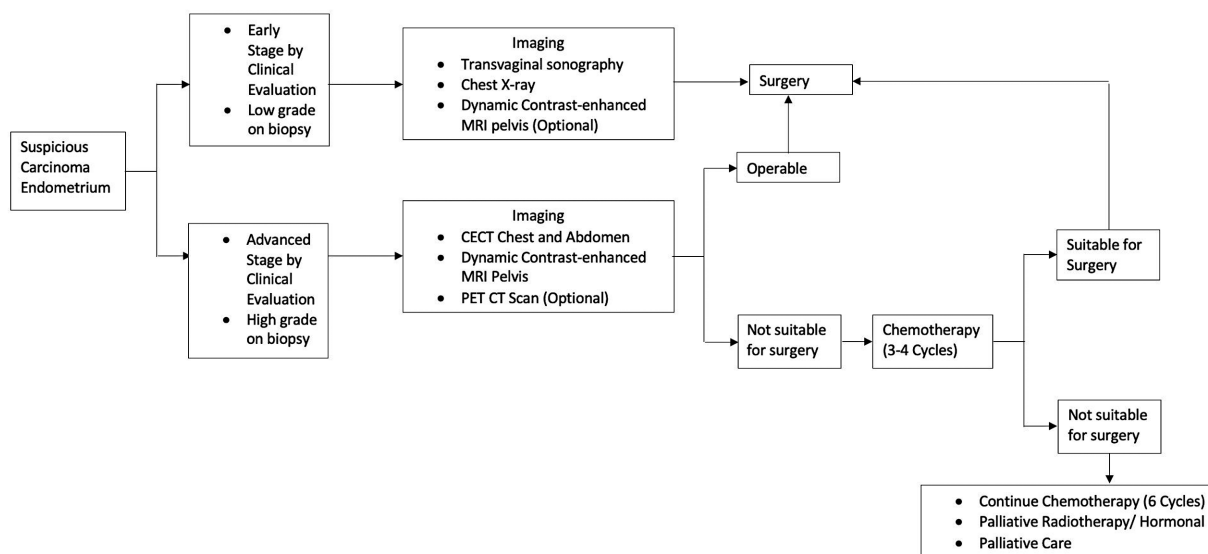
Suspicious Carcinoma Endometrium

- Early Stage by Clinical Evaluation
- Low grade on biopsy

Imaging
- Transvaginal sonography
- Chest X-ray
- Dynamic Contrast-enhanced MRI pelvis (Optional)

Surgery

- Advanced Stage by Clinical Evaluation
- High grade on biopsy

Imaging
- CECT Chest and Abdomen
- Dynamic Contrast-enhanced MRI Pelvis
- PET CT Scan (Optional)

Operable

Not suitable for surgery

Chemotherapy (3-4 Cycles)

Suitable for Surgery

Not suitable for surgery

- Continue Chemotherapy (6 Cycles)
- Palliative Radiotherapy/ Hormonal
- Palliative Care